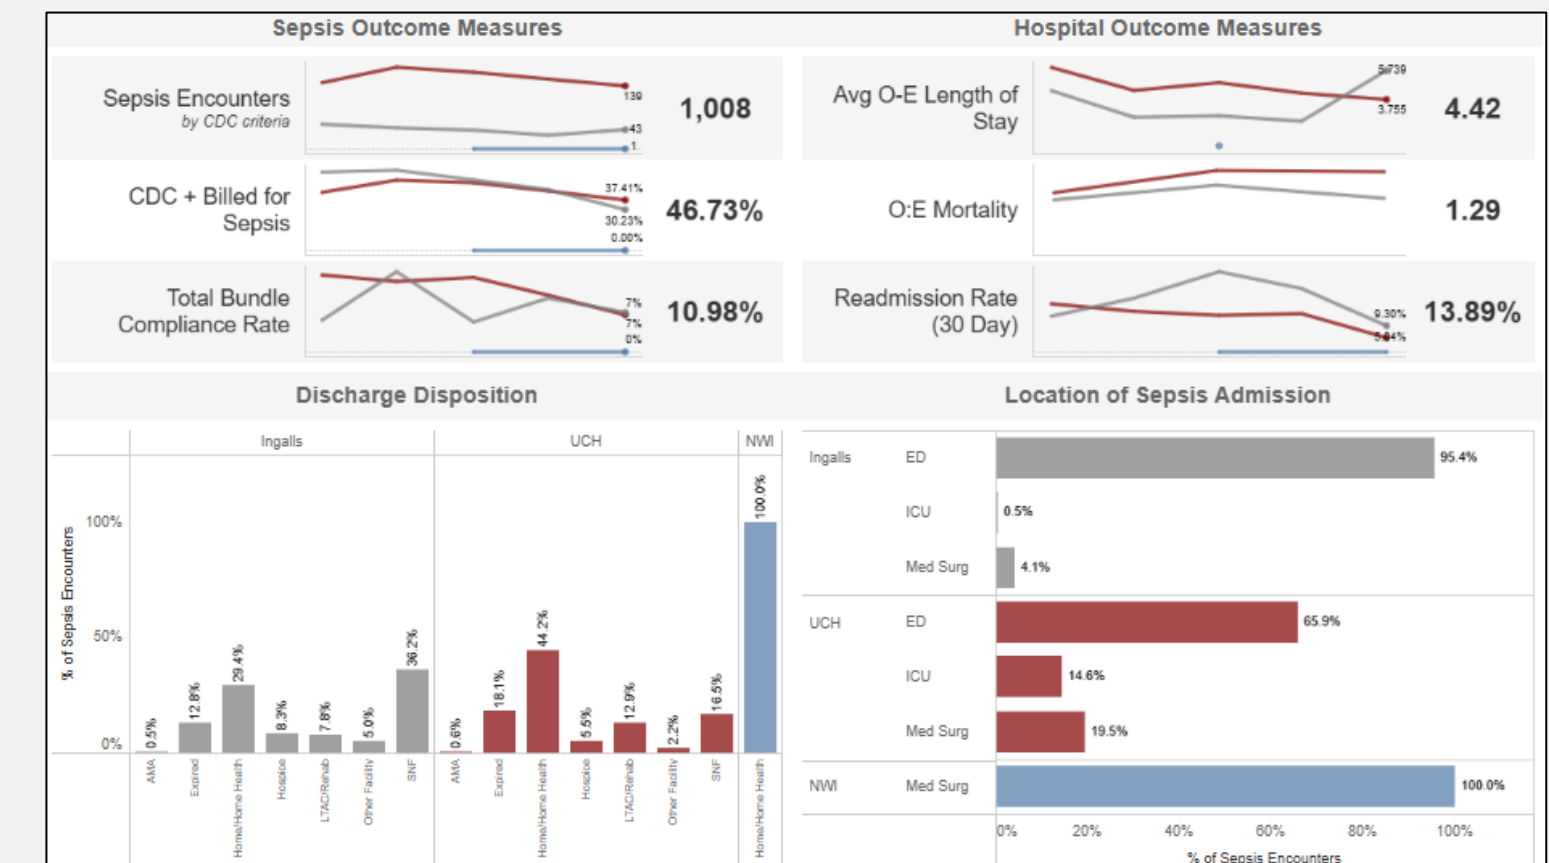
Sepsis Outcome Measures

Sepsis Encounters
by CDC criteria
139
43
1
1,008

CDC + Billed for Sepsis
37.41%
30.23%
0.00%
46.73%

Total Bundle Compliance Rate
7%
7%
0%
10.98%

Hospital Outcome Measures

Avg O-E Length of Stay
5.739
3.755
4.42

O:E Mortality
1.29

Readmission Rate (30 Day)
9.30%
5.94%
13.89%

Discharge Disposition

| | Ingalls | UCH | NWI |
|---|---|---|---|

% of Sepsis Encounters
100%
50%
0%

Ingalls: AMA 0.5%, Expired 12.8%, Home/Home Health 29.4%, Hospice 8.3%, LTAC/Rehab 7.8%, Other Facility 5.0%, SNF 36.2%

UCH: AMA 0.6%, Expired 18.1%, Home/Home Health 44.2%, Hospice 5.5%, LTAC/Rehab 12.9%, Other Facility 2.2%, SNF 16.5%

NWI: Home/Home Health 100.0%

Location of Sepsis Admission

| | | |
|---|---|---|
| Ingalls | ED | 95.4% |
| | ICU | 0.5% |
| | Med Surg | 4.1% |
| UCH | ED | 65.9% |
| | ICU | 14.6% |
| | Med Surg | 19.5% |
| NWI | Med Surg | 100.0% |

0% 20% 40% 60% 80% 100%
% of Sepsis Encounters